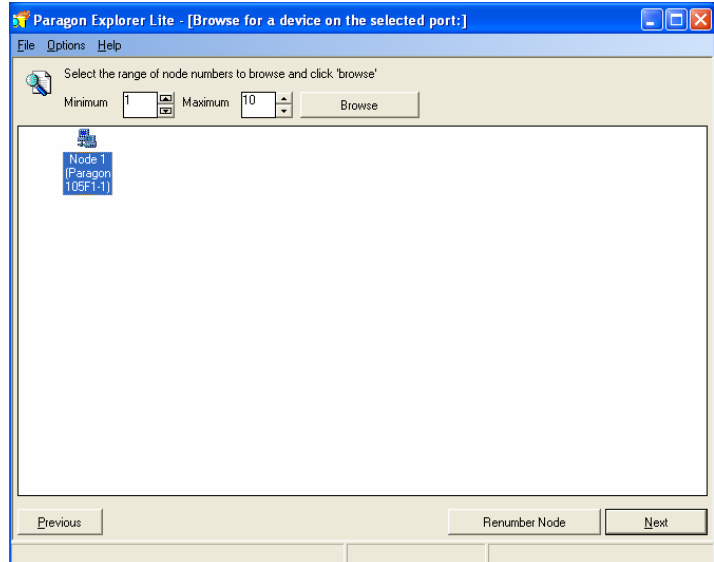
Paragon Explorer Lite - [Browse for a device on the selected port:]

File Options Help

Select the range of node numbers to browse and click 'browse'

Minimum 1 Maximum 10 Browse

Node 1 (Paragon 105F1-1)

Previous

Renumber Node

Next